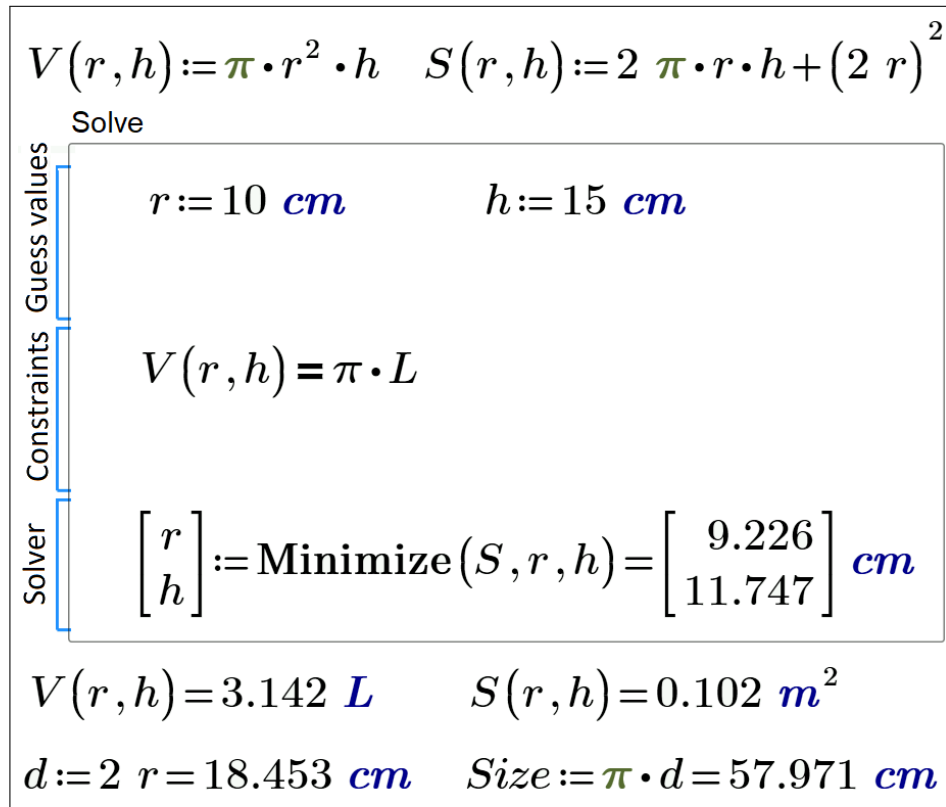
$V(r,h) := \pi \cdot r^2 \cdot h$   $S(r,h) := 2\ \pi \cdot r \cdot h + (2\ r)^2$

Solve

Guess values

$r := 10\ cm$   $h := 15\ cm$

Constraints

$V(r,h) = \pi \cdot L$

Solver

$\begin{bmatrix} r \\ h \end{bmatrix} := \textbf{Minimize}(S, r, h) = \begin{bmatrix} 9.226 \\ 11.747 \end{bmatrix} cm$

$V(r,h) = 3.142\ L$   $S(r,h) = 0.102\ m^2$

$d := 2\ r = 18.453\ cm$   $Size := \pi \cdot d = 57.971\ cm$